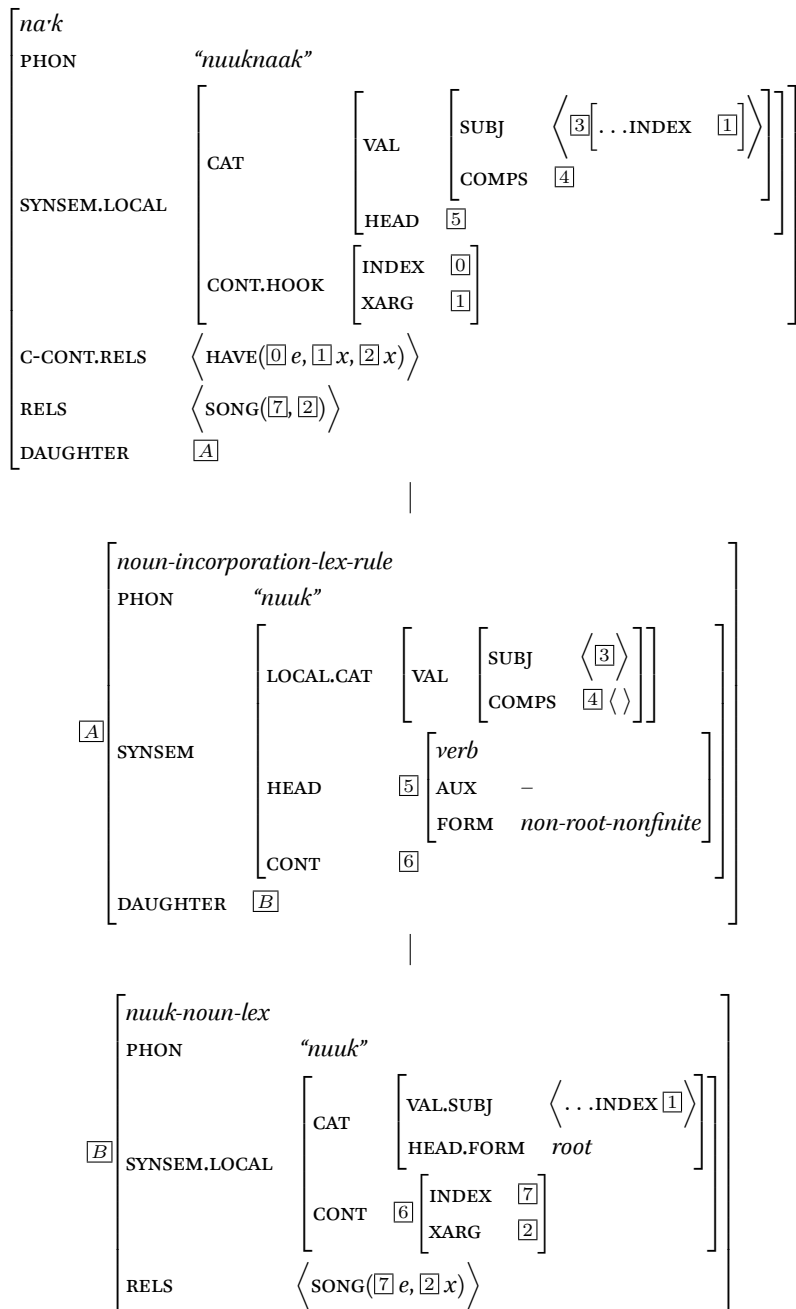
na·k
PHON "nuuknaak"
SYNSEM.LOCAL CAT VAL SUBJ $\langle$ 3 [ ...INDEX 1 ] $\rangle$
COMPS 4
HEAD 5
CONT.HOOK INDEX 0
XARG 1
C-CONT.RELS $\langle$ HAVE( 0 $e$, 1 $x$, 2 $x$) $\rangle$
RELS $\langle$ SONG( 7, 2 ) $\rangle$
DAUGHTER $A$

$A$ noun-incorporation-lex-rule
PHON "nuuk"
SYNSEM LOCAL.CAT VAL SUBJ $\langle$ 3 $\rangle$
COMPS 4 $\langle\ \rangle$
HEAD 5 verb
AUX –
FORM non-root-nonfinite
CONT 6
DAUGHTER $B$

$B$ nuuk-noun-lex
PHON "nuuk"
SYNSEM.LOCAL CAT VAL.SUBJ $\langle$ ...INDEX 1 $\rangle$
HEAD.FORM root
CONT 6 INDEX 7
XARG 2
RELS $\langle$ SONG( 7 $e$, 2 $x$) $\rangle$